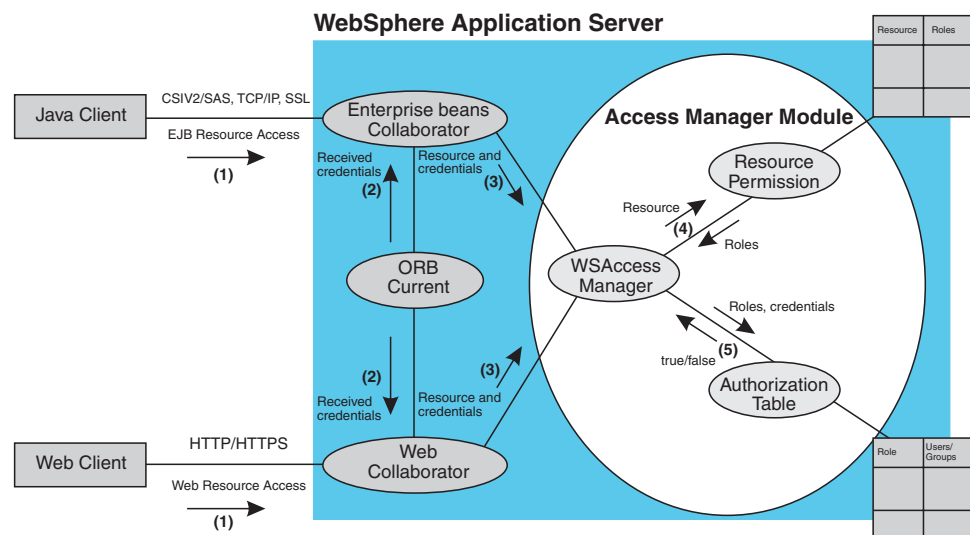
WebSphere Application Server

| Resource | Roles |
|---|---|
| | |
| | |

Java Client

CSIV2/SAS, TCP/IP, SSL

EJB Resource Access

(1)

Enterprise beans Collaborator

Received credentials

(2)

Resource and credentials

(3)

Access Manager Module

Resource Permission

Resource

(4)

Roles

ORB Current

WSAccess Manager

Roles, credentials

(5)

true/false

(2)

Received credentials

(3)

Resource and credentials

Authorization Table

| Role | Users/ Groups |
|---|---|
| | |
| | |

Web Client

HTTP/HTTPS

Web Collaborator

Web Resource Access

(1)